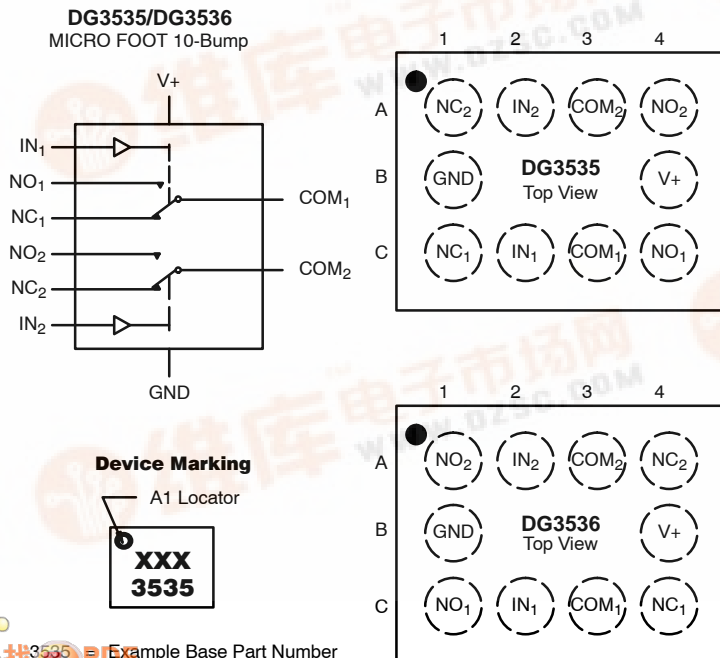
DG3535/DG3536
MICRO FOOT 10-Bump

V+

$IN_1$
$NO_1$
$NC_1$
$NO_2$
$NC_2$
$IN_2$

$COM_1$
$COM_2$

GND

1 2 3 4

A $NC_2$ $IN_2$ $COM_2$ $NO_2$
B GND DG3535 Top View V+
C $NC_1$ $IN_1$ $COM_1$ $NO_1$

1 2 3 4

A $NO_2$ $IN_2$ $COM_2$ $NC_2$
B GND DG3536 Top View V+
C $NO_1$ $IN_1$ $COM_1$ $NC_1$

Device Marking

A1 Locator

XXX
3535

3535 = Example Base Part Number

www.dzsc.com